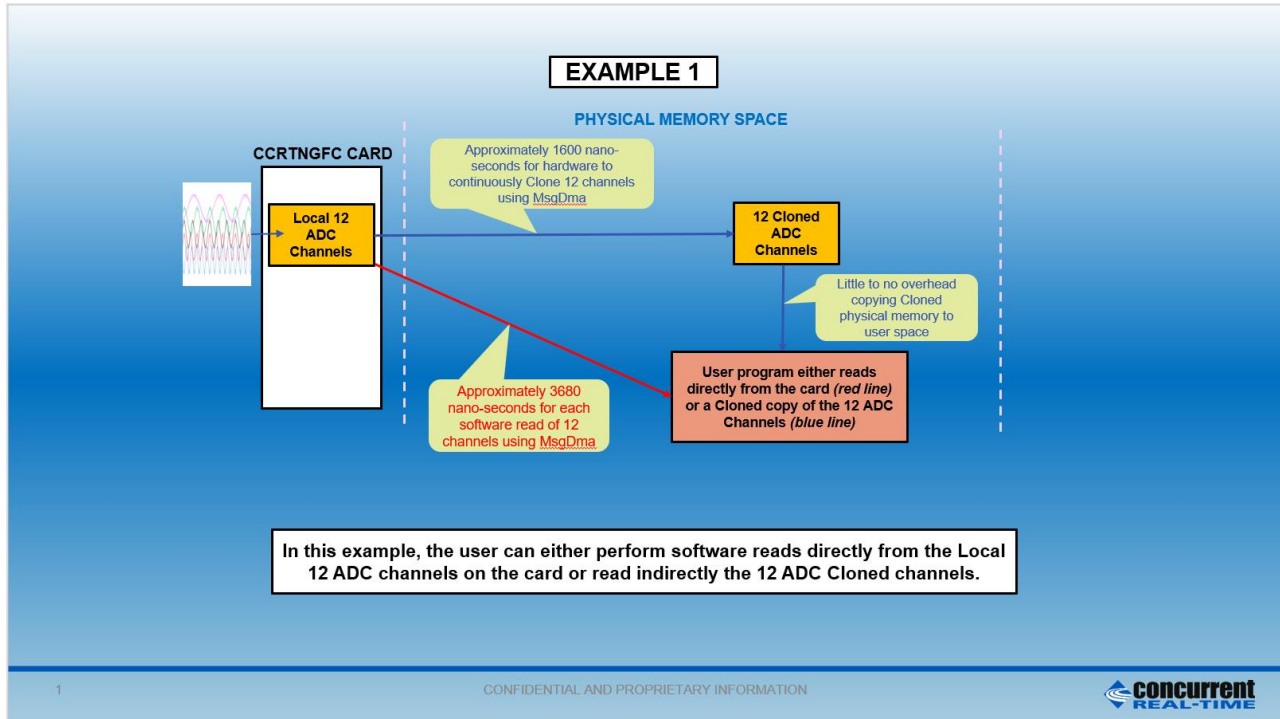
EXAMPLE 1

PHYSICAL MEMORY SPACE

CCRTNGFC CARD

Approximately 1600 nano-seconds for hardware to continuously Clone 12 channels using MsgDma

Local 12 ADC Channels

12 Cloned ADC Channels

Little to no overhead copying Cloned physical memory to user space

User program either reads directly from the card *(red line)* or a Cloned copy of the 12 ADC Channels *(blue line)*

Approximately 3680 nano-seconds for each software read of 12 channels using MsgDma

In this example, the user can either perform software reads directly from the Local 12 ADC channels on the card or read indirectly the 12 ADC Cloned channels.

1

CONFIDENTIAL AND PROPRIETARY INFORMATION

concurrent REAL-TIME